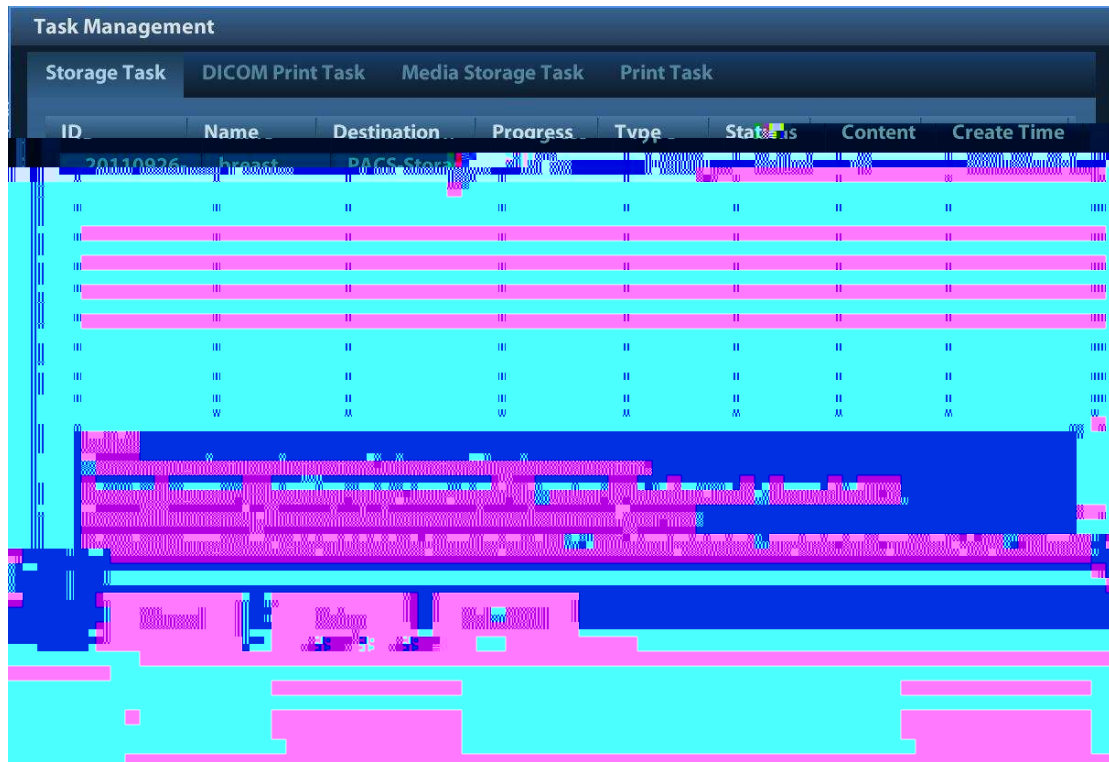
Task Management

Storage Task DICOM Print Task Media Storage Task Print Task

| ID | Name | Destination | Progress | Type | Status | Content | Create Time |
|---|---|---|---|---|---|---|---|
| 20110926 | breast | PACS Stor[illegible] | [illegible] | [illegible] | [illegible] | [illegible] | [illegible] |

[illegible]